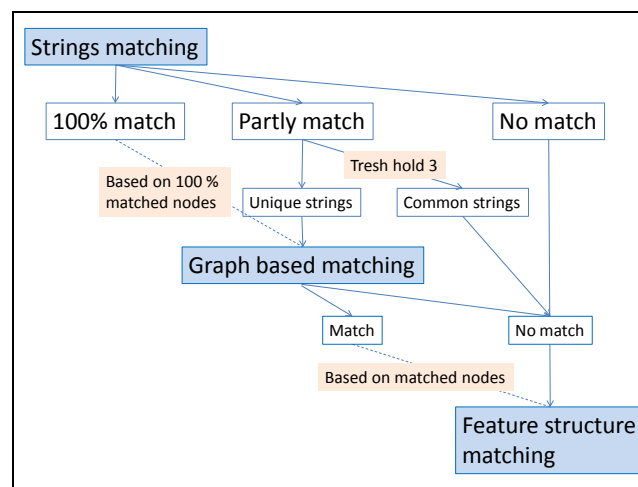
Strings matching

100% match

Partly match

No match

Based on 100 % matched nodes

Tresh hold 3

Unique strings

Common strings

Graph based matching

Match

No match

Based on matched nodes

Feature structure matching